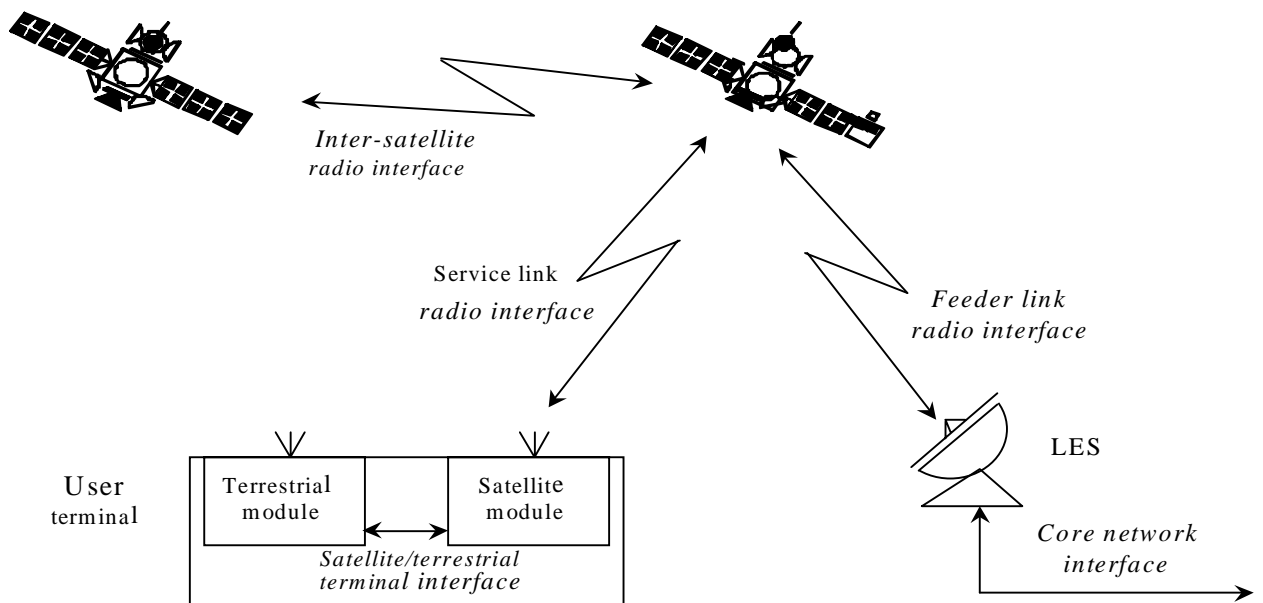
Inter-satellite radio interface

Service link radio interface

Feeder link radio interface

LES

User terminal

Terrestrial module

Satellite module

Satellite/terrestrial terminal interface

Core network interface